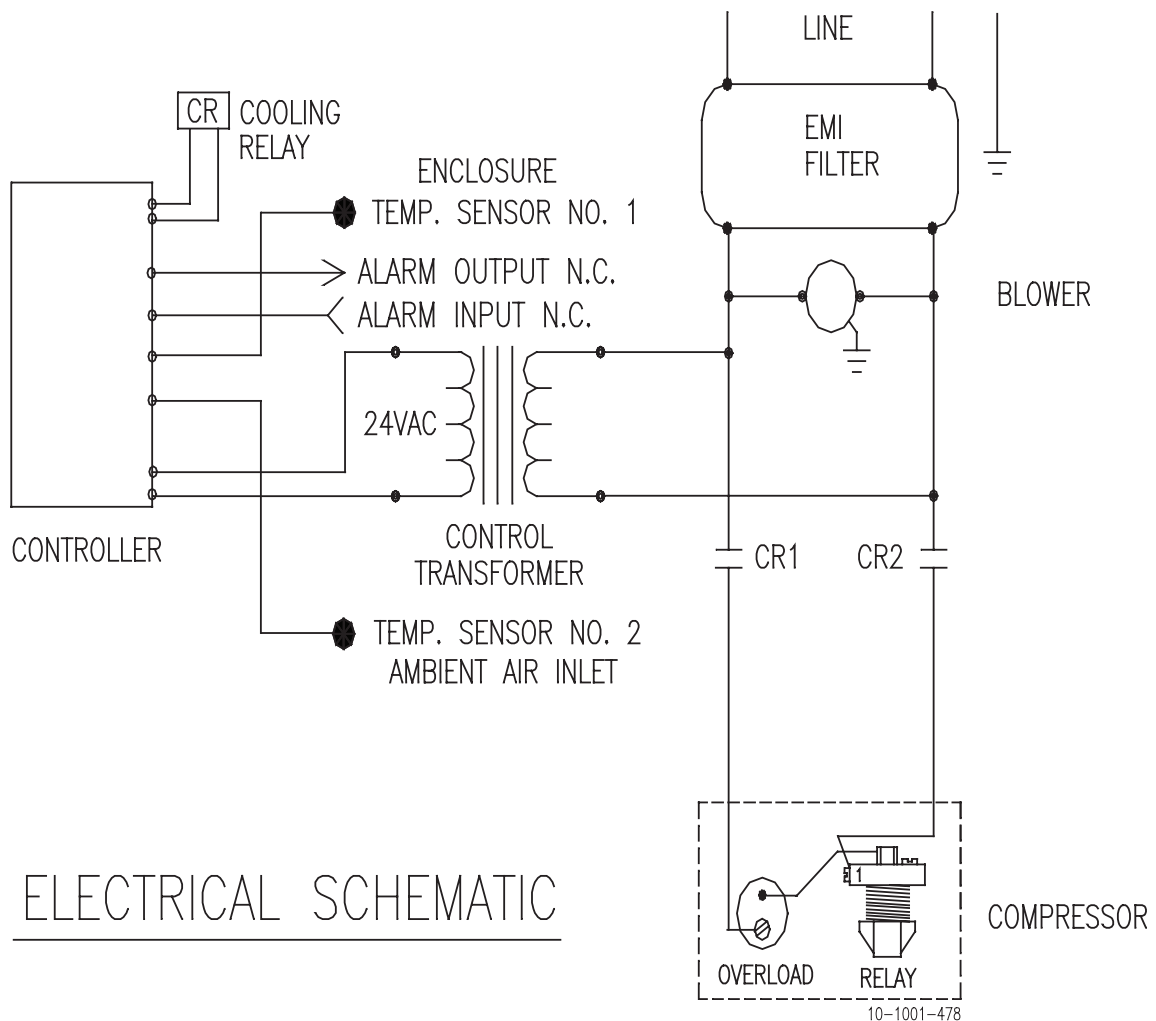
LINE

CR COOLING RELAY

EMI FILTER

ENCLOSURE
TEMP. SENSOR NO. 1

ALARM OUTPUT N.C.

ALARM INPUT N.C.

BLOWER

24VAC

CONTROLLER

CONTROL TRANSFORMER

CR1

CR2

TEMP. SENSOR NO. 2
AMBIENT AIR INLET

ELECTRICAL SCHEMATIC

1

COMPRESSOR

OVERLOAD

RELAY

10-1001-478